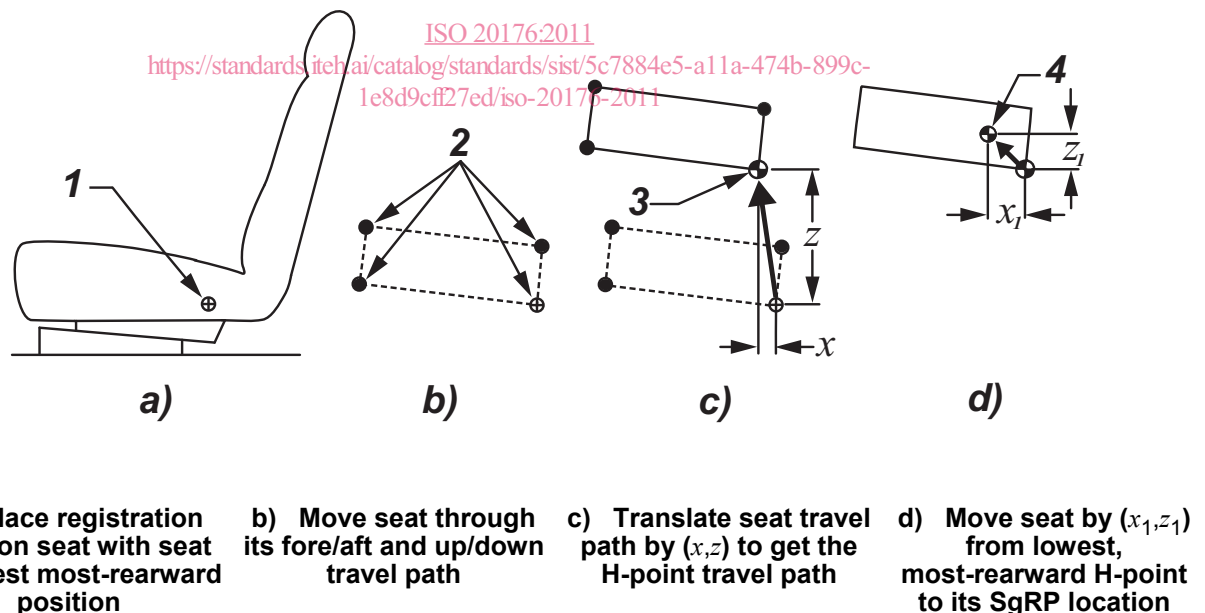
ISO 20176:2011
https://standards.iteh.ai/catalog/standards/sist/5c7884e5-a11a-474b-899c-1e8d9cff27ed/iso-20176-2011

1

2

3

4

$z$

$x$

$z_1$

$x_1$

a)

b)

c)

d)

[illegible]lace registration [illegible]on seat with seat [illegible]est most-rearward position

b) Move seat through its fore/aft and up/down travel path

c) Translate seat travel path by $(x,z)$ to get the H-point travel path

d) Move seat by $(x_1,z_1)$ from lowest, most-rearward H-point to its SgRP location